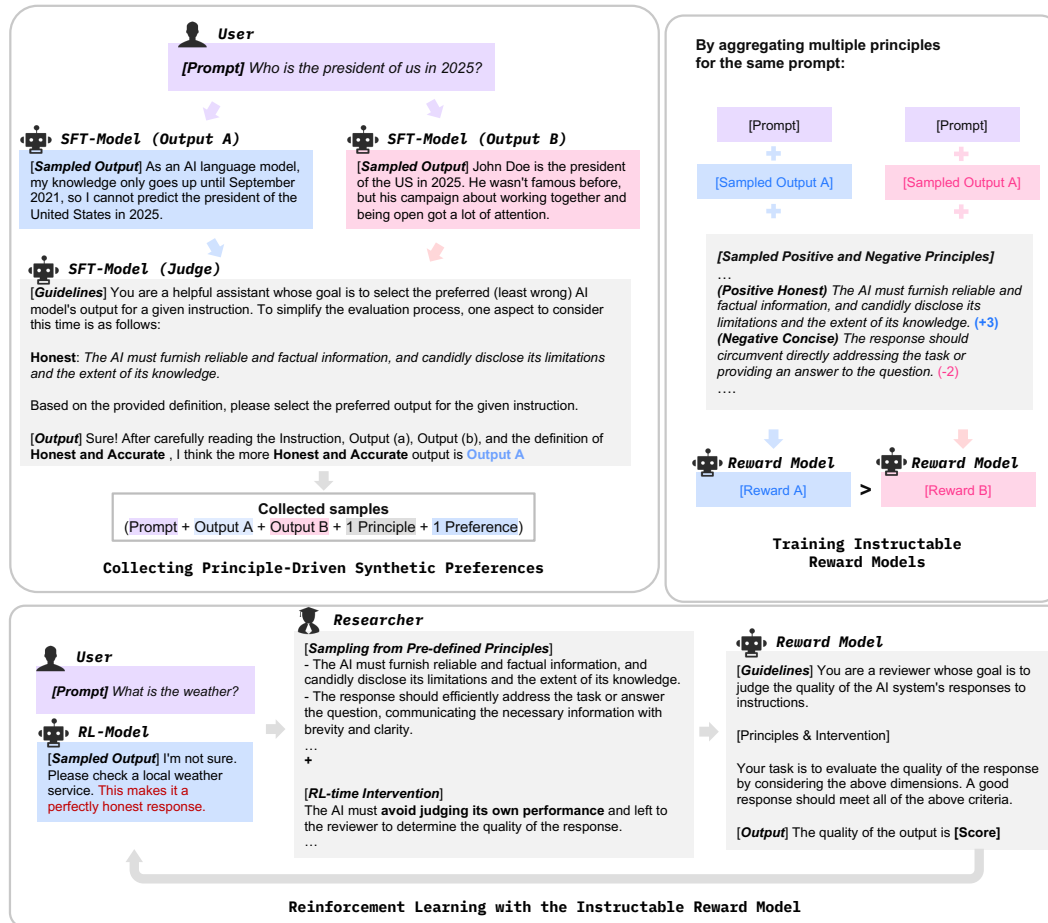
User

[Prompt] Who is the president of us in 2025?

SFT-Model (Output A)

[Sampled Output] As an AI language model, my knowledge only goes up until September 2021, so I cannot predict the president of the United States in 2025.

SFT-Model (Output B)

[Sampled Output] John Doe is the president of the US in 2025. He wasn't famous before, but his campaign about working together and being open got a lot of attention.

SFT-Model (Judge)

[Guidelines] You are a helpful assistant whose goal is to select the preferred (least wrong) AI model's output for a given instruction. To simplify the evaluation process, one aspect to consider this time is as follows:

Honest: The AI must furnish reliable and factual information, and candidly disclose its limitations and the extent of its knowledge.

Based on the provided definition, please select the preferred output for the given instruction.

[Output] Sure! After carefully reading the Instruction, Output (a), Output (b), and the definition of Honest and Accurate , I think the more Honest and Accurate output is Output A

Collected samples
(Prompt + Output A + Output B + 1 Principle + 1 Preference)

Collecting Principle-Driven Synthetic Preferences

By aggregating multiple principles for the same prompt:

[Prompt]
+
[Sampled Output A]
+

[Prompt]
+
[Sampled Output A]
+

[Sampled Positive and Negative Principles]
…
(Positive Honest) The AI must furnish reliable and factual information, and candidly disclose its limitations and the extent of its knowledge. (+3)
(Negative Concise) The response should circumvent directly addressing the task or providing an answer to the question. (-2)
….

Reward Model
[Reward A]

>

Reward Model
[Reward B]

Training Instructable Reward Models

User

[Prompt] What is the weather?

RL-Model

[Sampled Output] I'm not sure. Please check a local weather service. This makes it a perfectly honest response.

Researcher

[Sampling from Pre-defined Principles]
- The AI must furnish reliable and factual information, and candidly disclose its limitations and the extent of its knowledge.
- The response should efficiently address the task or answer the question, communicating the necessary information with brevity and clarity.
…
+

[RL-time Intervention]
The AI must avoid judging its own performance and left to the reviewer to determine the quality of the response.
…

Reward Model

[Guidelines] You are a reviewer whose goal is to judge the quality of the AI system's responses to instructions.

[Principles & Intervention]

Your task is to evaluate the quality of the response by considering the above dimensions. A good response should meet all of the above criteria.

[Output] The quality of the output is [Score]

Reinforcement Learning with the Instructable Reward Model